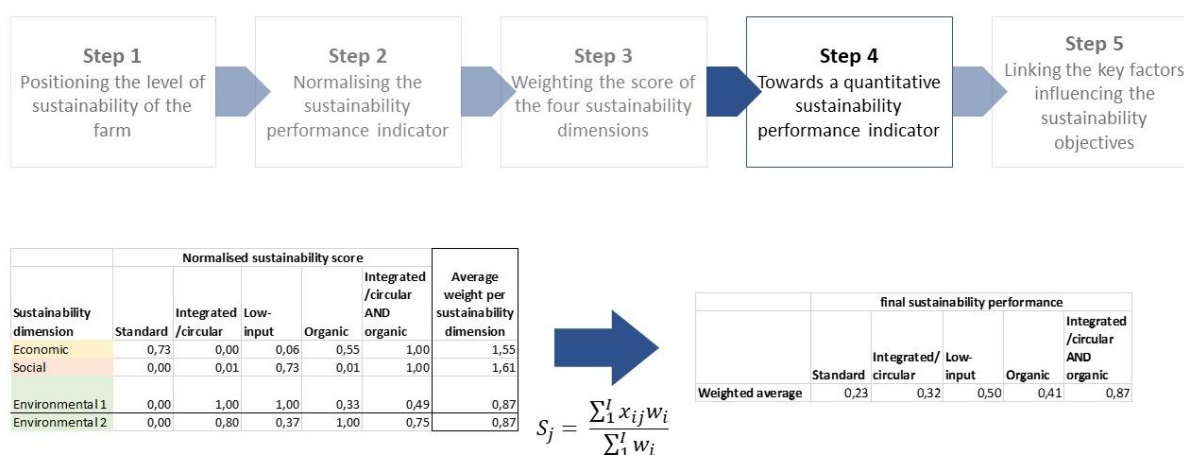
Step 1
Positioning the level of sustainability of the farm

Step 2
Normalising the sustainability performance indicator

Step 3
Weighting the score of the four sustainability dimensions

Step 4
Towards a quantitative sustainability performance indicator

Step 5
Linking the key factors influencing the sustainability objectives

| | Normalised sustainability score | | | | | |
|---|---|---|---|---|---|---|
| Sustainability dimension | Standard | Integrated /circular | Low-input | Organic | Integrated /circular AND organic | Average weight per sustainability dimension |
| Economic | 0,73 | 0,00 | 0,06 | 0,55 | 1,00 | 1,55 |
| Social | 0,00 | 0,01 | 0,73 | 0,01 | 1,00 | 1,61 |
| Environmental 1 | 0,00 | 1,00 | 1,00 | 0,33 | 0,49 | 0,87 |
| Environmental 2 | 0,00 | 0,80 | 0,37 | 1,00 | 0,75 | 0,87 |

$S_j = \frac{\sum_1^I x_{ij} w_i}{\sum_1^I w_i}$

| | final sustainability performance | | | | |
|---|---|---|---|---|---|
| | Standard | Integrated/ circular | Low-input | Organic | Integrated /circular AND organic |
| Weighted average | 0,23 | 0,32 | 0,50 | 0,41 | 0,87 |